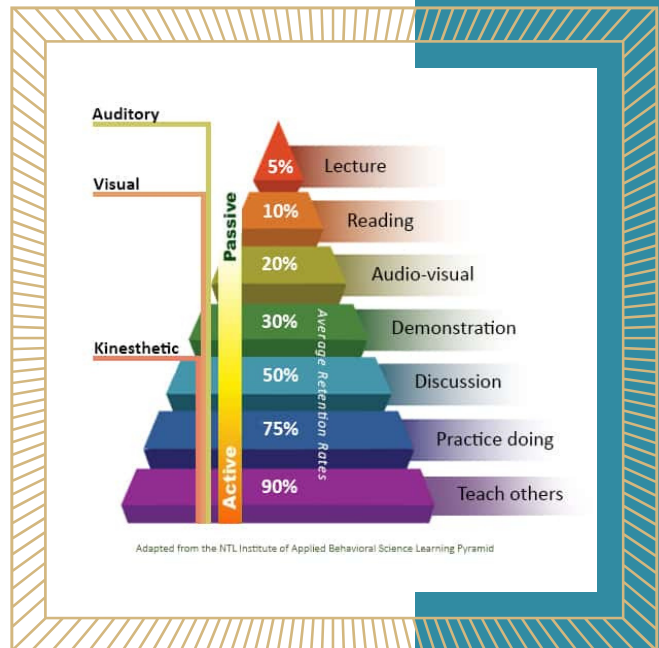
Auditory

Visual

Kinesthetic

Passive

Active

Average Retention Rates

5% Lecture

10% Reading

20% Audio-visual

30% Demonstration

50% Discussion

75% Practice doing

90% Teach others

Adapted from the NTL Institute of Applied Behavioral Science Learning Pyramid